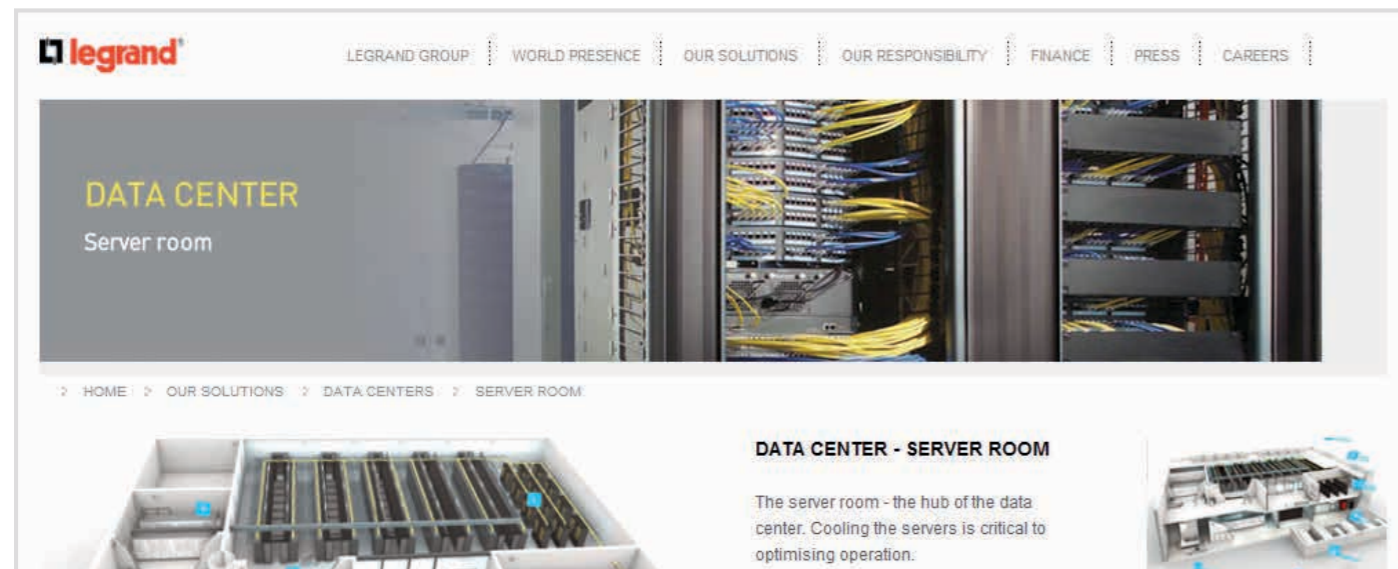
legrand

LEGRAND GROUP | WORLD PRESENCE | OUR SOLUTIONS | OUR RESPONSIBILITY | FINANCE | PRESS | CAREERS

DATA CENTER
Server room

HOME > OUR SOLUTIONS > DATA CENTERS > SERVER ROOM

DATA CENTER - SERVER ROOM

The server room - the hub of the data center. Cooling the servers is critical to optimising operation.